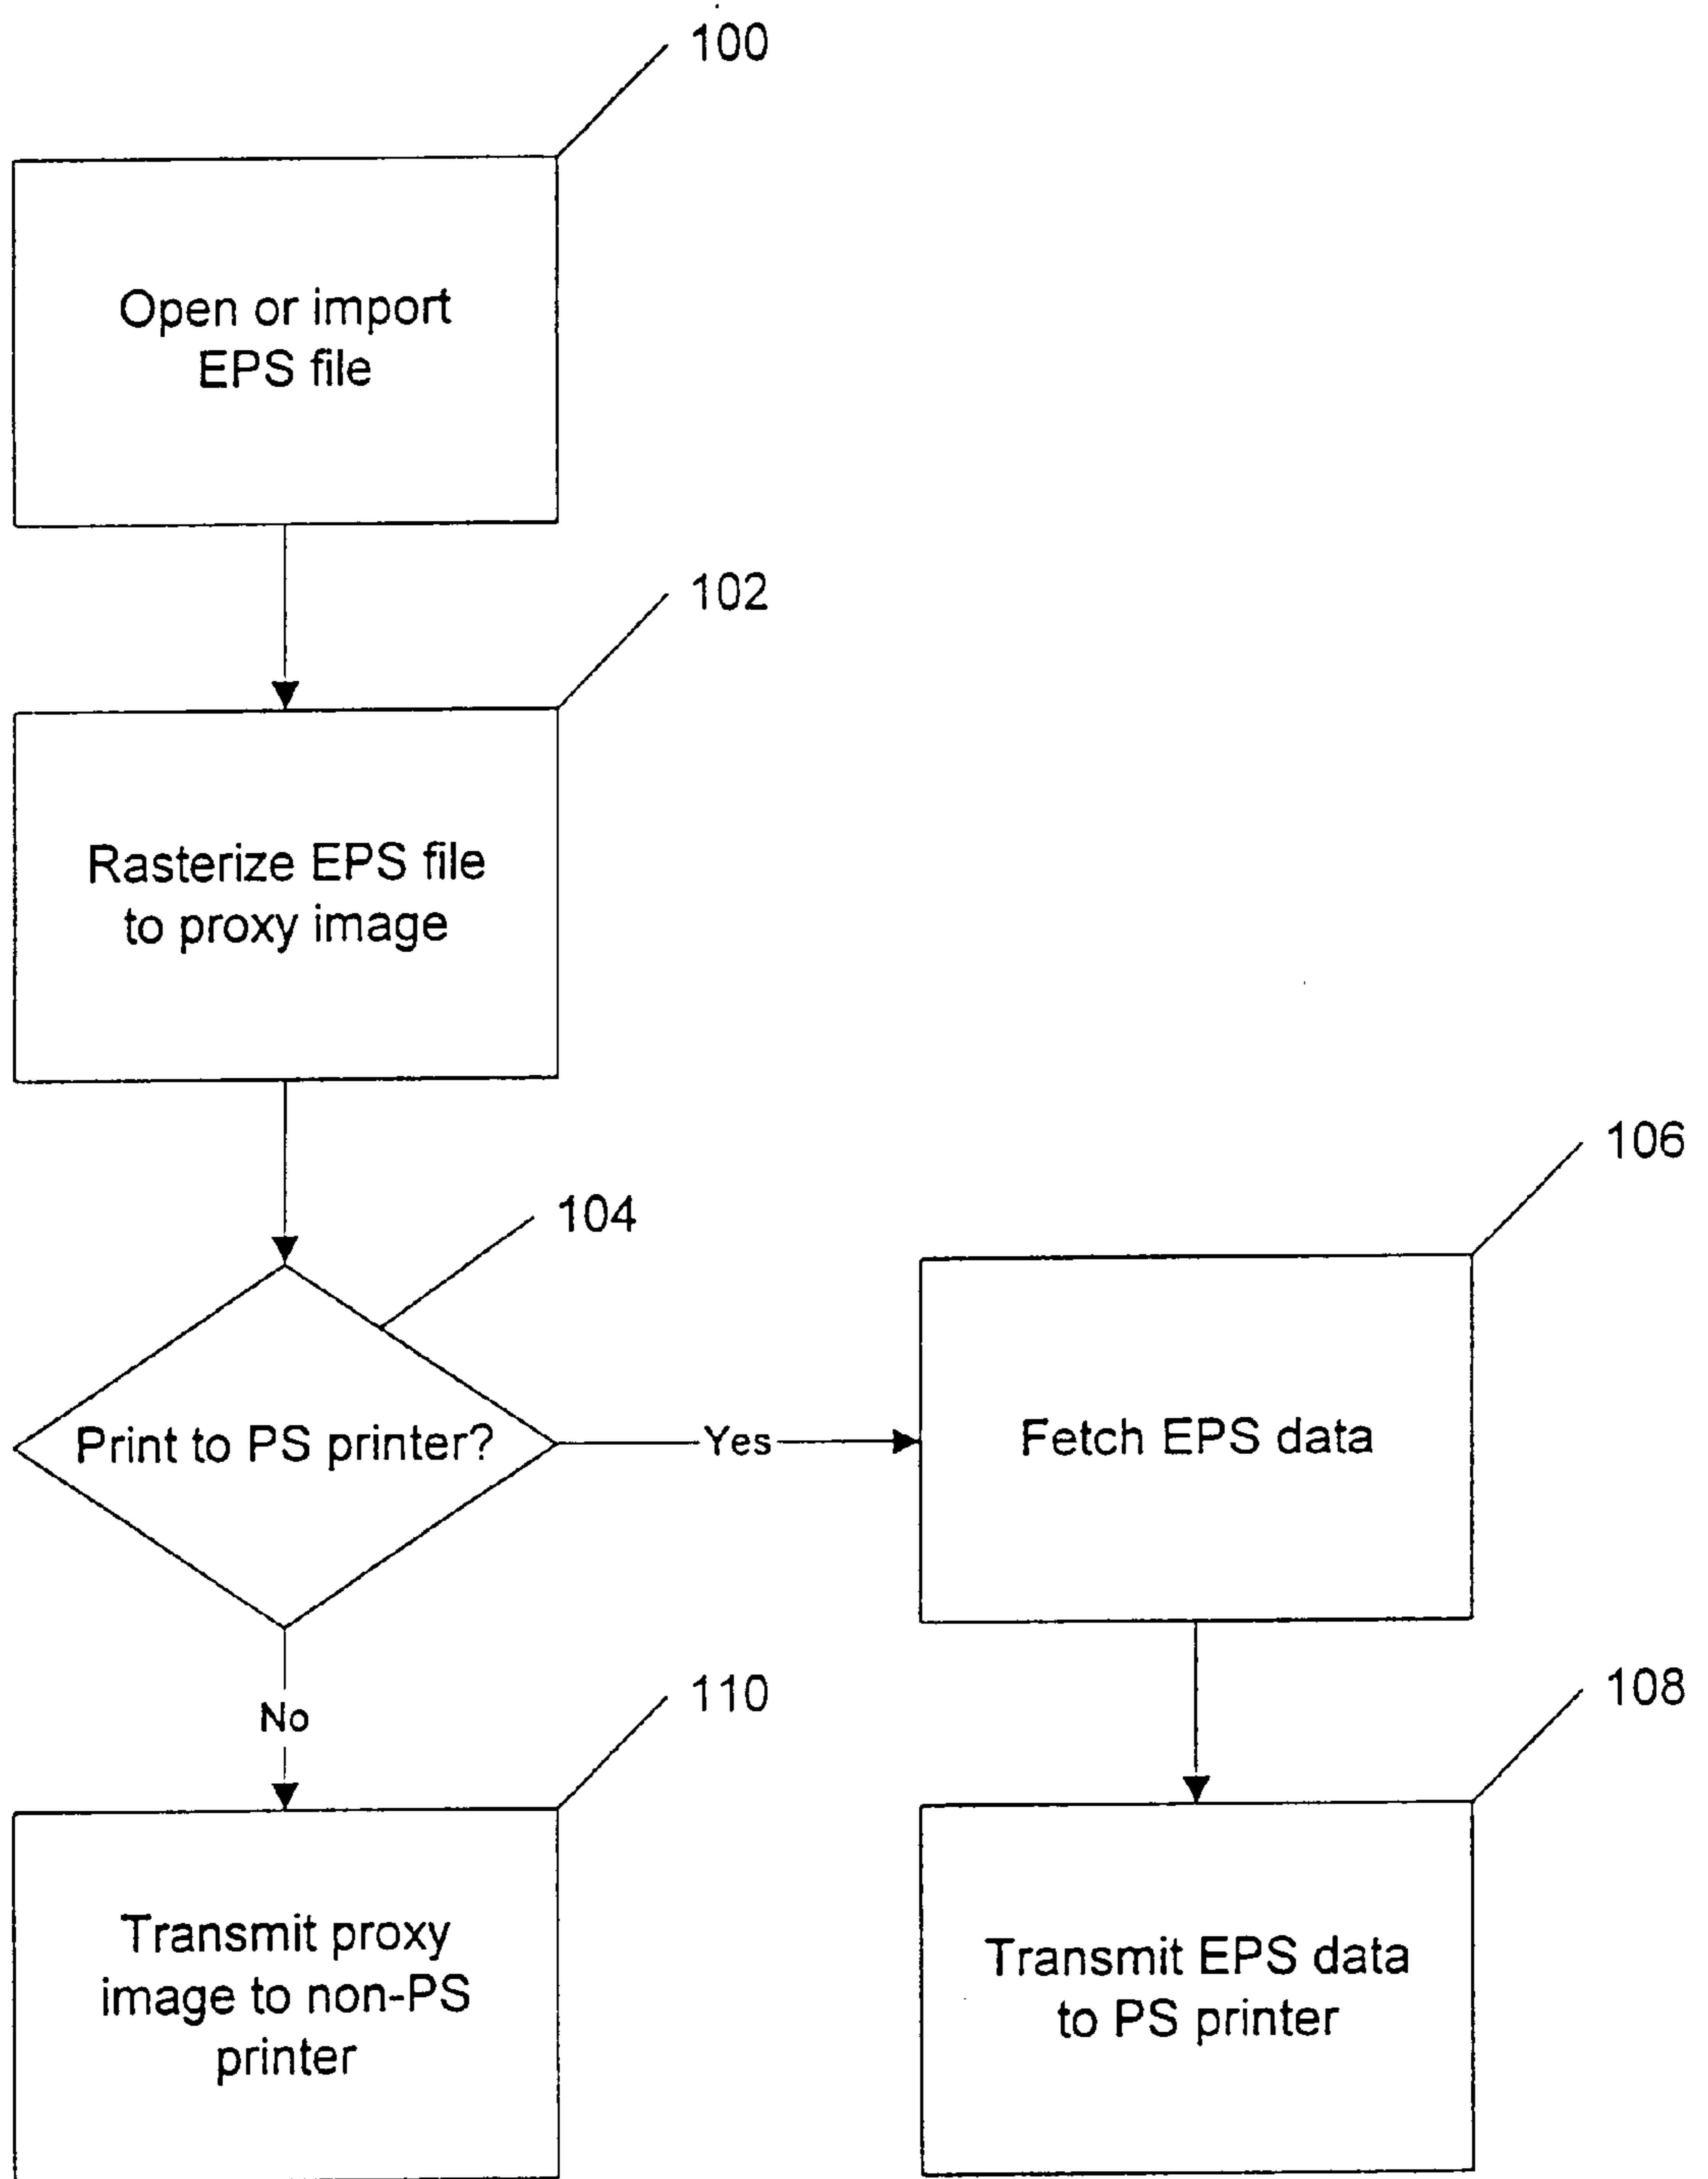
100

Open or import EPS file

102

Rasterize EPS file to proxy image

104

Print to PS printer?

Yes

106

Fetch EPS data

No

110

Transmit proxy image to non-PS printer

108

Transmit EPS data to PS printer